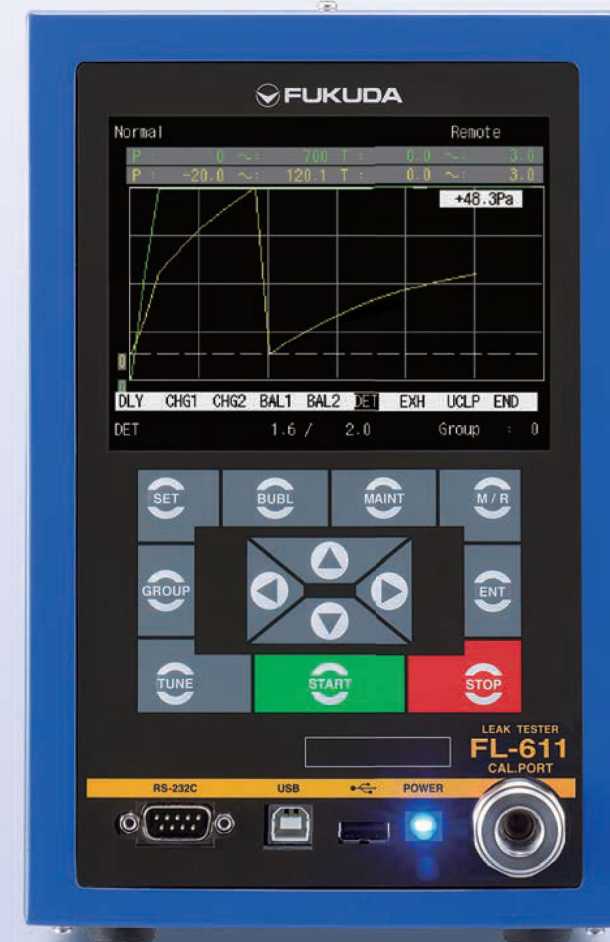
FUKUDA

Normal Remote

P : 0 ～: 700 T : 0.0 ～: 3.0
P : -20.0 ～: 120.1 T : 0.0 ～: 3.0

+48.3Pa

0
0

DLY CHG1 CHG2 BAL1 BAL2 DET EXH UCLP END

DET 1.6 / 2.0 Group : 0

SET
BUBL
MAINT
M / R
GROUP
ENT
TUNE
START
STOP

LEAK TESTER
FL-611
CAL.PORT

RS-232C
USB
POWER